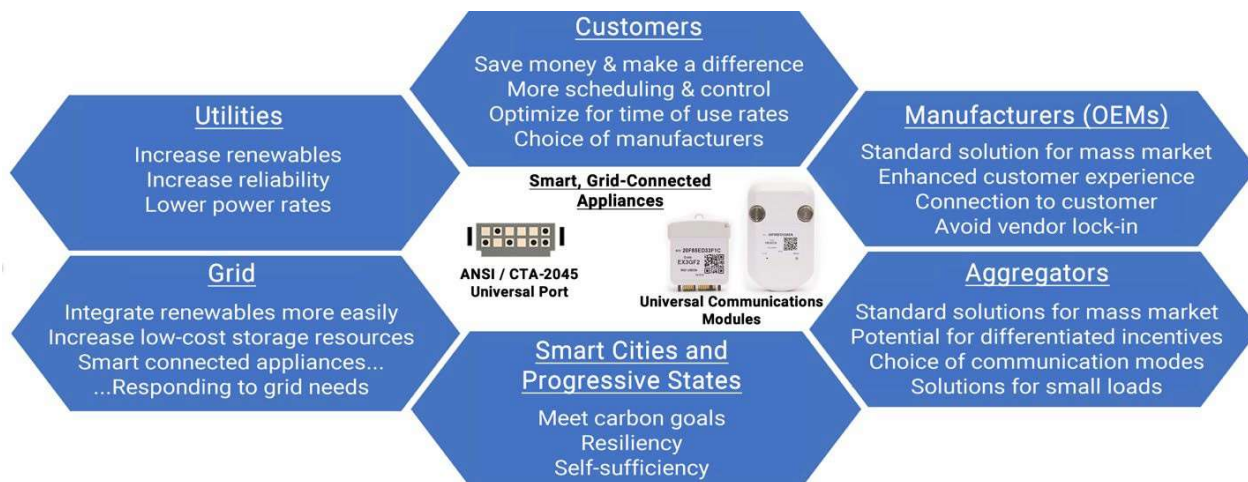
Customers
Save money & make a difference
More scheduling & control
Optimize for time of use rates
Choice of manufacturers

Utilities
Increase renewables
Increase reliability
Lower power rates

Manufacturers (OEMs)
Standard solution for mass market
Enhanced customer experience
Connection to customer
Avoid vendor lock-in

Smart, Grid-Connected Appliances

ANSI / CTA-2045 Universal Port

Universal Communications Modules

Grid
Integrate renewables more easily
Increase low-cost storage resources
Smart connected appliances...
...Responding to grid needs

Aggregators
Standard solutions for mass market
Potential for differentiated incentives
Choice of communication modes
Solutions for small loads

Smart Cities and Progressive States
Meet carbon goals
Resiliency
Self-sufficiency